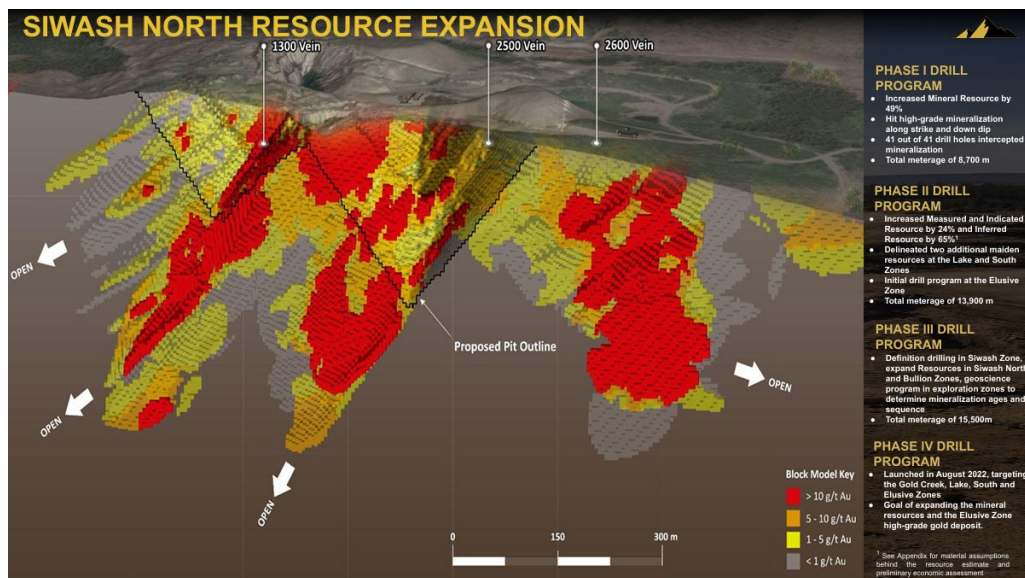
SIWASH NORTH RESOURCE EXPANSION

1300 Vein

2500 Vein

2600 Vein

OPEN

OPEN

OPEN

OPEN

Proposed Pit Outline

Block Model Key

> 10 g/t Au

5 - 10 g/t Au

1 - 5 g/t Au

< 1 g/t Au

0

150

300 m

PHASE I DRILL PROGRAM

• Increased Mineral Resource by 49%
• Hit high-grade mineralization along strike and down dip
• 41 out of 41 drill holes intercepted mineralization
• Total meterage of 8,700 m

PHASE II DRILL PROGRAM

• Increased Measured and Indicated Resource by 24% and Inferred Resource by 65%¹
• Delineated two additional maiden resources at the Lake and South Zones
• Initial drill program at the Elusive Zone
• Total meterage of 13,900 m

PHASE III DRILL PROGRAM

• Definition drilling in Siwash Zone, expand Resources in Siwash North and Bullion Zones, geoscience program in exploration zones to determine mineralization ages and sequence
• Total meterage of 15,500m

PHASE IV DRILL PROGRAM

• Launched in August 2022, targeting the Gold Creek, Lake, South and Elusive Zones
• Goal of expanding the mineral resources and the Elusive Zone high-grade gold deposit.

¹ See Appendix for material assumptions behind the resource estimate and preliminary economic assessment